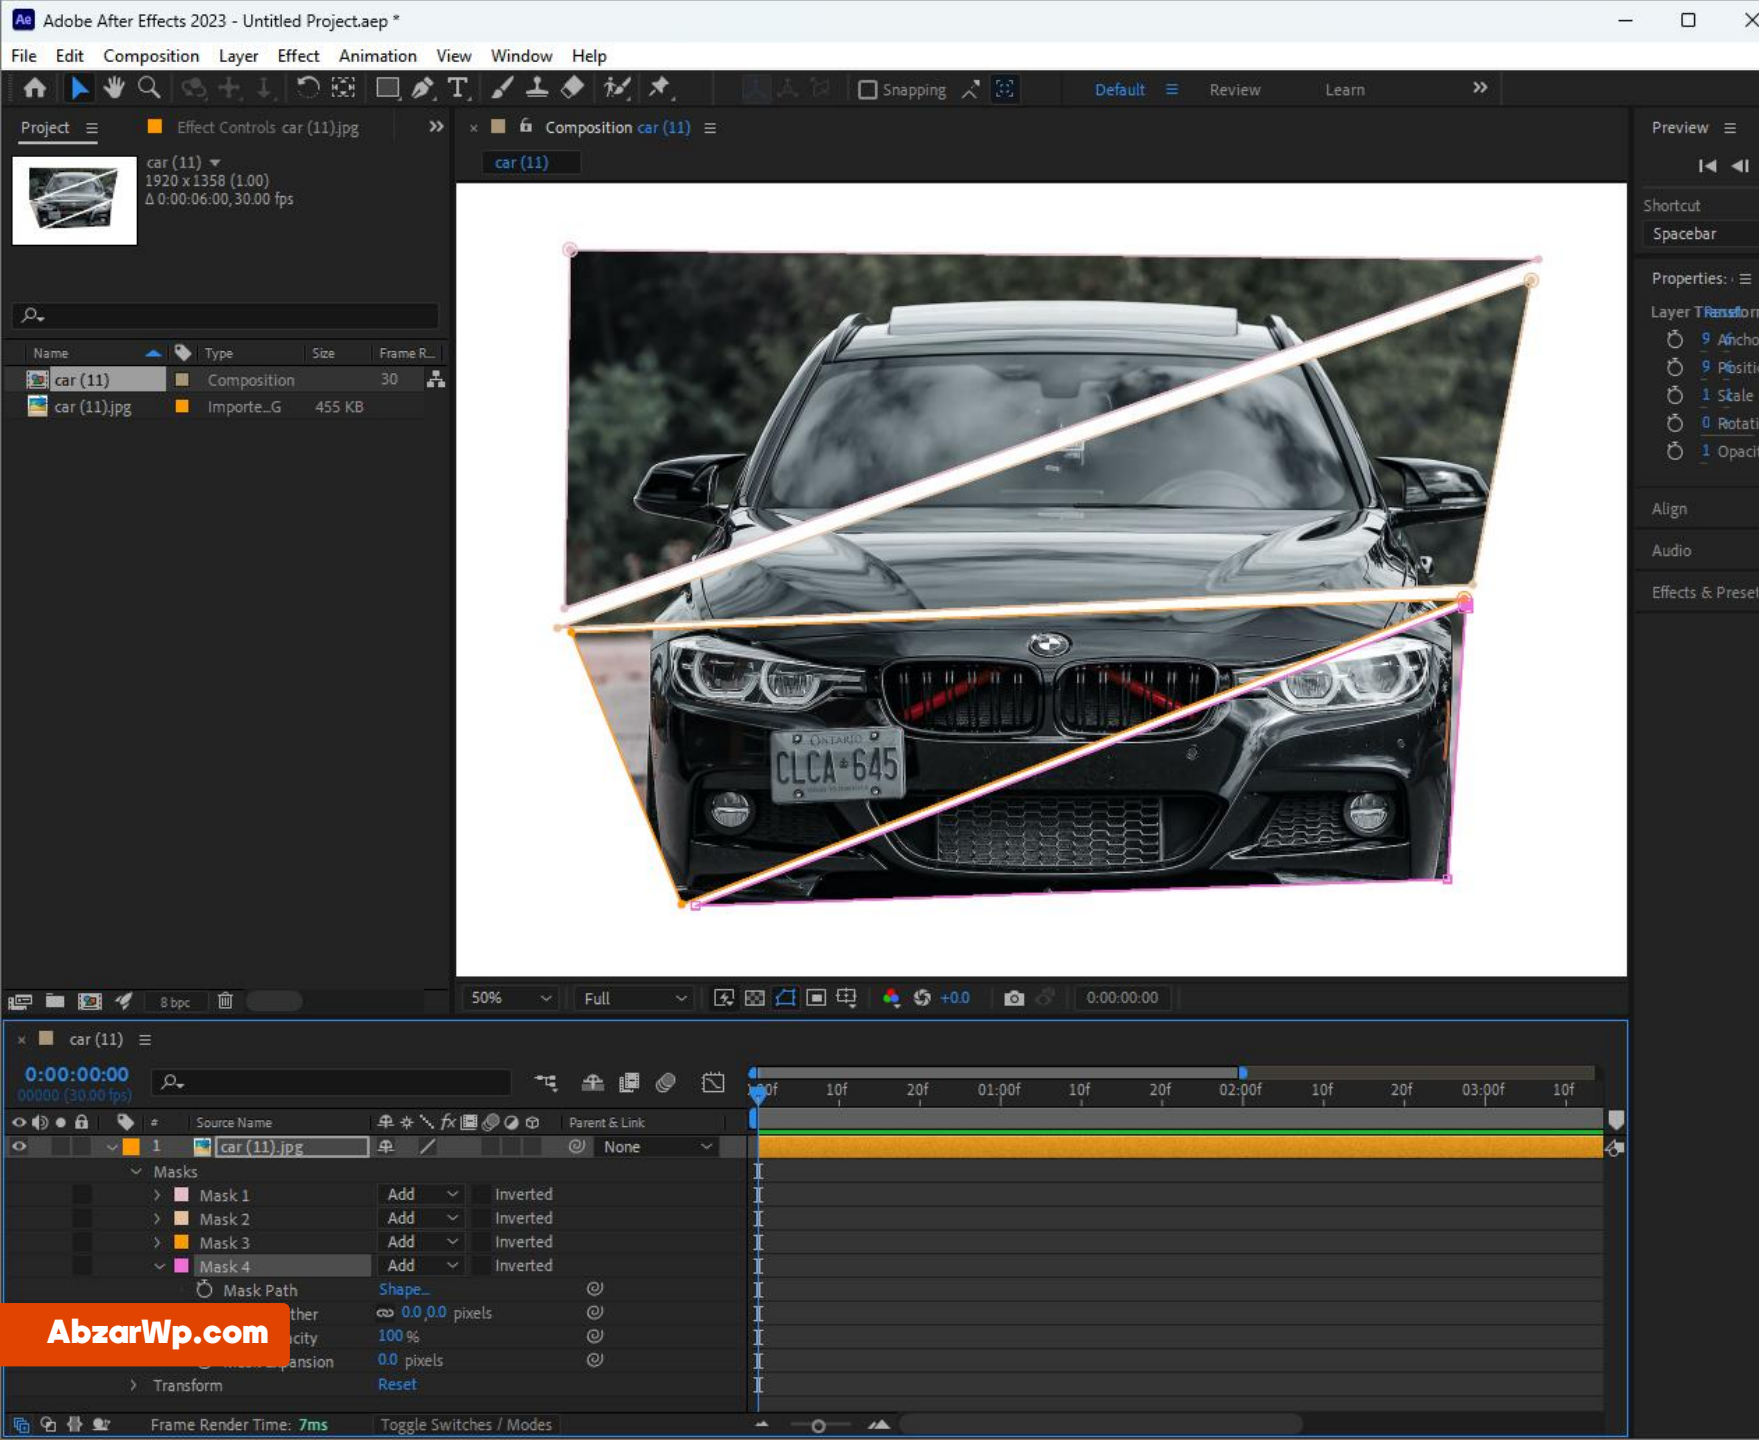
Adobe After Effects 2023 - Untitled Project.aep *

File Edit Composition Layer Effect Animation View Window Help

Snapping Default Review Learn

Project Effect Controls car (11).jpg

Composition car (11)

car (11)

Preview

car (11)
1920 x 1358 (1.00)
Δ 0:00:06:00, 30.00 fps

Shortcut
Spacebar

Properties:

Layer Transform

| Name | Type | Size | Frame R... |
|---|---|---|---|
| car (11) | Composition | | 30 |
| car (11).jpg | Importe...G | 455 KB | |

9 Ancho
9 Positi
1 Scale
0 Rotati
1 Opaci

Align

Audio

Effects & Prese

8 bpc

50% Full +0.0 0:00:00:00

car (11)

0:00:00:00
00000 (30.00 fps)

00f 10f 20f 01:00f 10f 20f 02:00f 10f 20f 03:00f 10f

Source Name Parent & Link

1 car (11).jpg None

Masks
Mask 1 Add Inverted
Mask 2 Add Inverted
Mask 3 Add Inverted
Mask 4 Add Inverted
Mask Path Shape...
ther 0.0,0.0 pixels
city 100 %
ansion 0.0 pixels
Transform Reset

AbzarWp.com

Frame Render Time: 7ms Toggle Switches / Modes